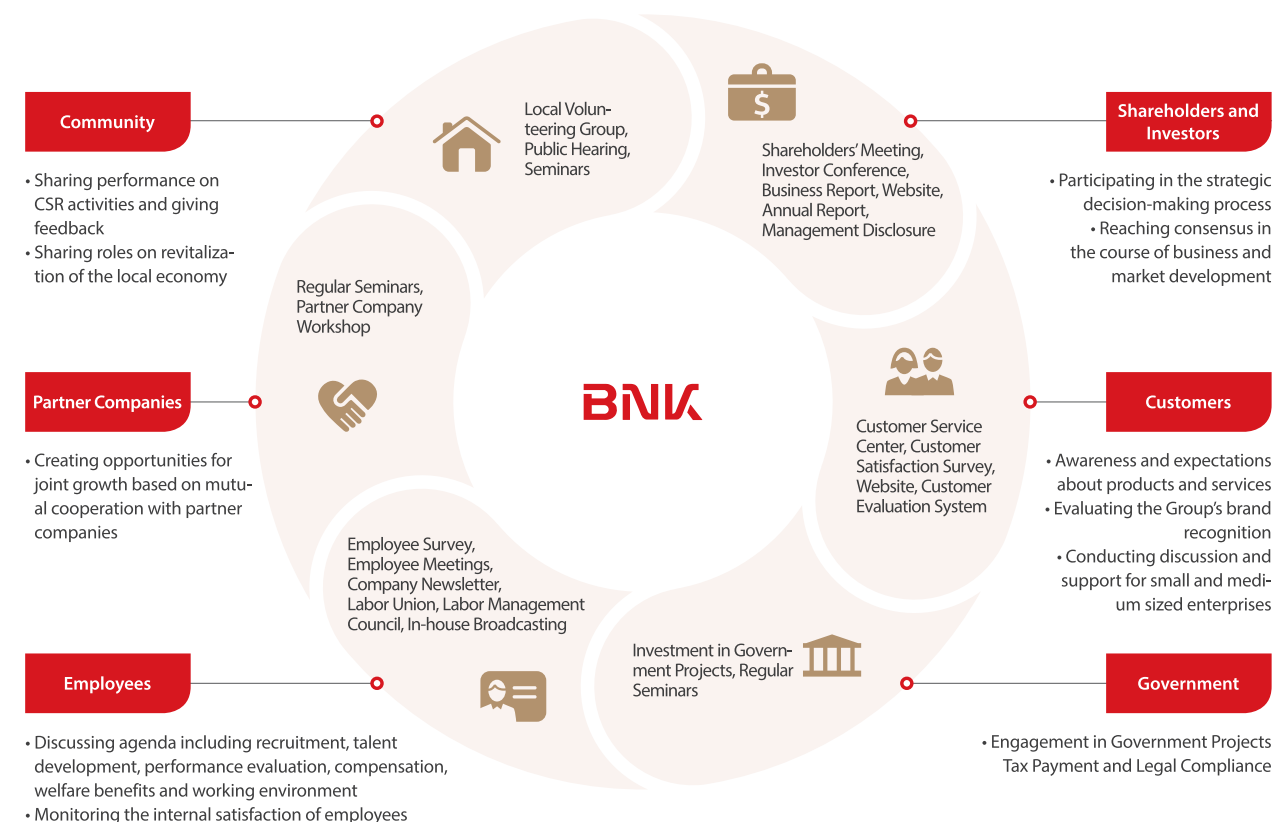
Community

• Sharing performance on CSR activities and giving feedback
• Sharing roles on revitalization of the local economy

Local Volunteering Group, Public Hearing, Seminars

$

Shareholders' Meeting, Investor Conference, Business Report, Website, Annual Report, Management Disclosure

Shareholders and Investors

• Participating in the strategic decision-making process
• Reaching consensus in the course of business and market development

Regular Seminars, Partner Company Workshop

Partner Companies

• Creating opportunities for joint growth based on mutual cooperation with partner companies

BNK

Customer Service Center, Customer Satisfaction Survey, Website, Customer Evaluation System

Customers

• Awareness and expectations about products and services
• Evaluating the Group's brand recognition
• Conducting discussion and support for small and medium sized enterprises

Employee Survey, Employee Meetings, Company Newsletter, Labor Union, Labor Management Council, In-house Broadcasting

Investment in Government Projects, Regular Seminars

Employees

• Discussing agenda including recruitment, talent development, performance evaluation, compensation, welfare benefits and working environment
• Monitoring the internal satisfaction of employees

Government

• Engagement in Government Projects Tax Payment and Legal Compliance